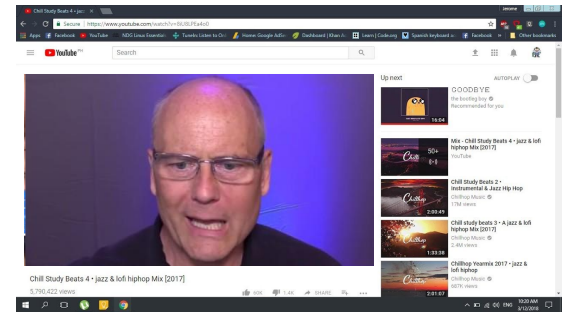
Chill Study Beats 4 • jazz ×

Jerome

Secure | https://www.youtube.com/watch?v=SIU8Jf?Ia4oD

Apps Facebook YouTube NDG Linux Essential Tuneku Listen to On Honest Google AdSe Dashboard | Khan A Learn | Code.org Spanish keyboard Facebook Other bookmarks

YouTube

Search

Up next

AUTOPLAY

GOODBYE

the bootleg boy

Recommended for you

16:04

Mix - Chill Study Beats 4 • jazz & lofi hiphop Mix [2017]

YouTube

50+

Chill

Chillhop

Chillhop Music

17M views

2:03:45

Chill study beats 3 • A jazz & lofi hiphop Mix

Chillhop Music

2.4M views

1:33:28

Chillhop Yearmix 2017 • jazz & lofi hiphop

Chillhop Music

887K views

2:01:07

Chill Study Beats 4 • jazz & lofi hiphop Mix [2017]

5,790,422 views

60K 1.4K SHARE

10:20 AM 3/12/2018

ENG